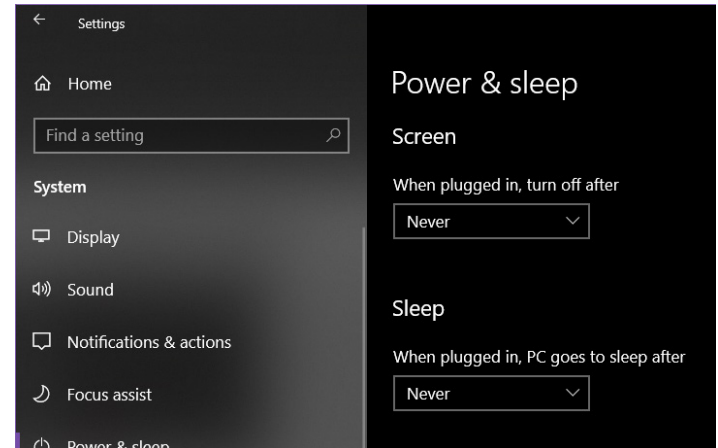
Settings

Home

Find a setting

System

Display

Sound

Notifications & actions

Focus assist

Power & sleep

Power & sleep

Screen

When plugged in, turn off after

Never

Sleep

When plugged in, PC goes to sleep after

Never